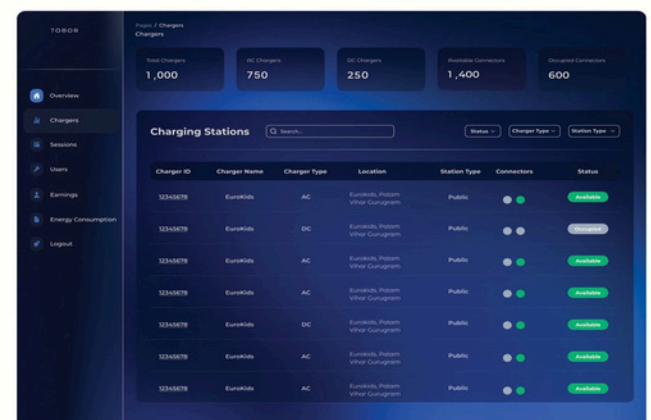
TOBOR

Overview
Chargers
Sessions
Users
Earnings
Energy Consumption
Logout

Pages / Chargers
Chargers

Total Chargers
1,000

AC Chargers
750

DC Chargers
250

Available Connectors
1,400

Occupied Connectors
600

Charging Stations

Search...

Status
Charger Type
Station Type

| Charger ID | Charger Name | Charger Type | Location | Station Type | Connectors | Status |
|---|---|---|---|---|---|---|
| 12345678 | EuroKids | AC | Eurokids, Potam Vihar Gurugram | Public | | Available |
| 12345678 | EuroKids | DC | Eurokids, Potam Vihar Gurugram | Public | | Occupied |
| 12345678 | EuroKids | AC | Eurokids, Potam Vihar Gurugram | Public | | Available |
| 12345678 | EuroKids | AC | Eurokids, Potam Vihar Gurugram | Public | | Available |
| 12345678 | EuroKids | DC | Eurokids, Potam Vihar Gurugram | Public | | Available |
| 12345678 | EuroKids | AC | Eurokids, Potam Vihar Gurugram | Public | | Available |
| 12345678 | EuroKids | AC | Eurokids, Potam Vihar Gurugram | Public | | Available |